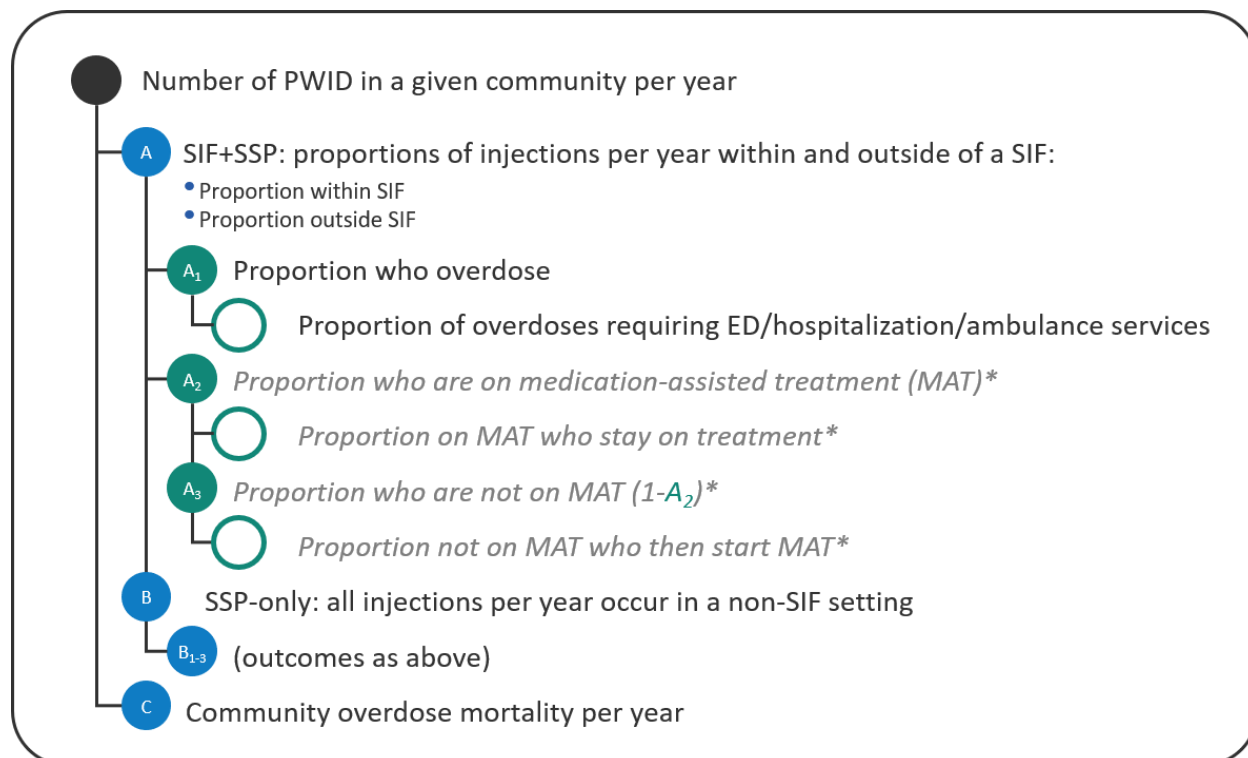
Number of PWID in a given community per year

A SIF+SSP: proportions of injections per year within and outside of a SIF:

- Proportion within SIF
- Proportion outside SIF

$A_1$ Proportion who overdose

Proportion of overdoses requiring ED/hospitalization/ambulance services

$A_2$ Proportion who are on medication-assisted treatment (MAT)*

Proportion on MAT who stay on treatment*

$A_3$ Proportion who are not on MAT (1-$A_2$)*

Proportion not on MAT who then start MAT*

B SSP-only: all injections per year occur in a non-SIF setting

$B_{1-3}$ (outcomes as above)

C Community overdose mortality per year